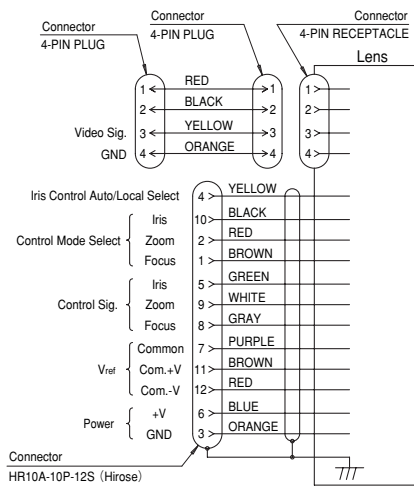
Connector
4-PIN PLUG

Connector
4-PIN PLUG

Connector
4-PIN RECEPTACLE

Lens

1 RED 1 1
2 BLACK 2 2
Video Sig. 3 YELLOW 3 3
GND 4 ORANGE 4 4

Iris Control Auto/Local Select 4 YELLOW
Control Mode Select Iris 10 BLACK
Zoom 2 RED
Focus 1 BROWN
Control Sig. Iris 5 GREEN
Zoom 9 WHITE
Focus 8 GRAY
$V_{ref}$ Common 7 PURPLE
Com.+V 11 BROWN
Com.-V 12 RED
Power +V 6 BLUE
GND 3 ORANGE

Connector
HR10A-10P-12S (Hirose)